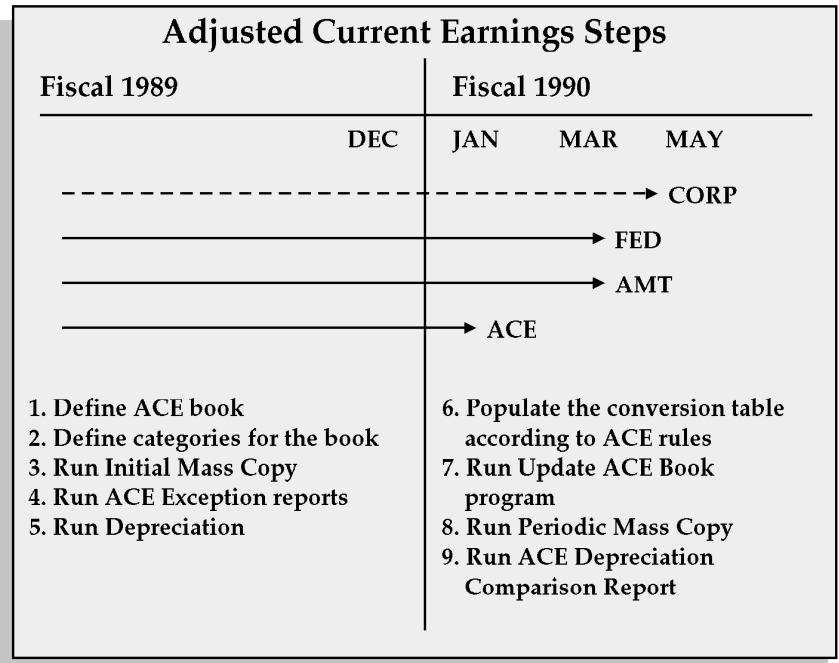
Adjusted Current Earnings Steps

Fiscal 1989

Fiscal 1990

DEC

JAN

MAR

MAY

CORP

FED

AMT

ACE

1. Define ACE book
2. Define categories for the book
3. Run Initial Mass Copy
4. Run ACE Exception reports
5. Run Depreciation

6. Populate the conversion table according to ACE rules
7. Run Update ACE Book program
8. Run Periodic Mass Copy
9. Run ACE Depreciation Comparison Report